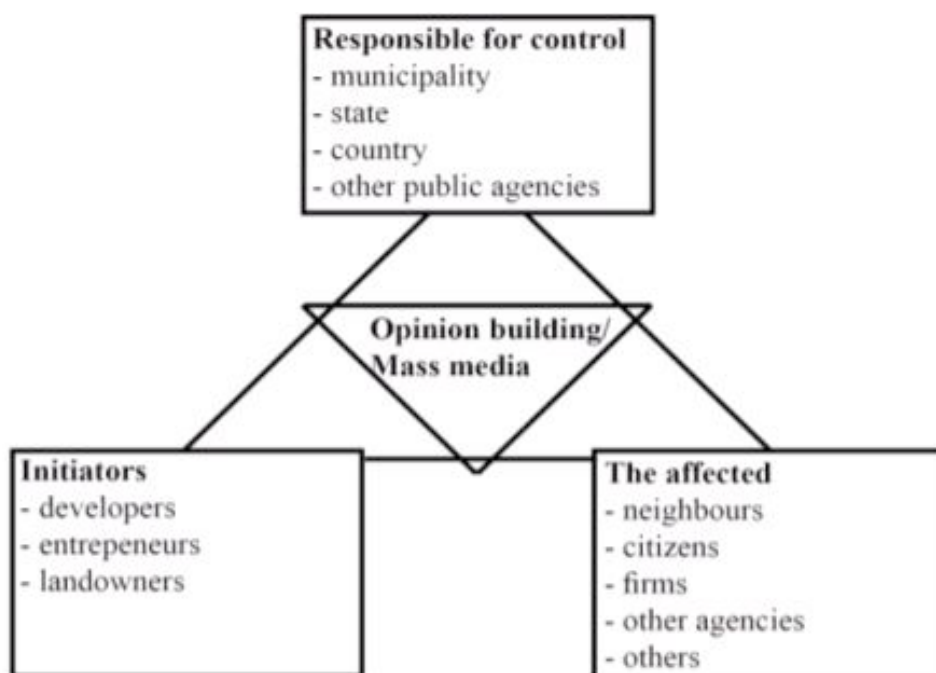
Responsible for control
- municipality
- state
- country
- other public agencies

Opinion building/
Mass media

Initiators
- developers
- entrepeneurs
- landowners

The affected
- neighbours
- citizens
- firms
- other agencies
- others